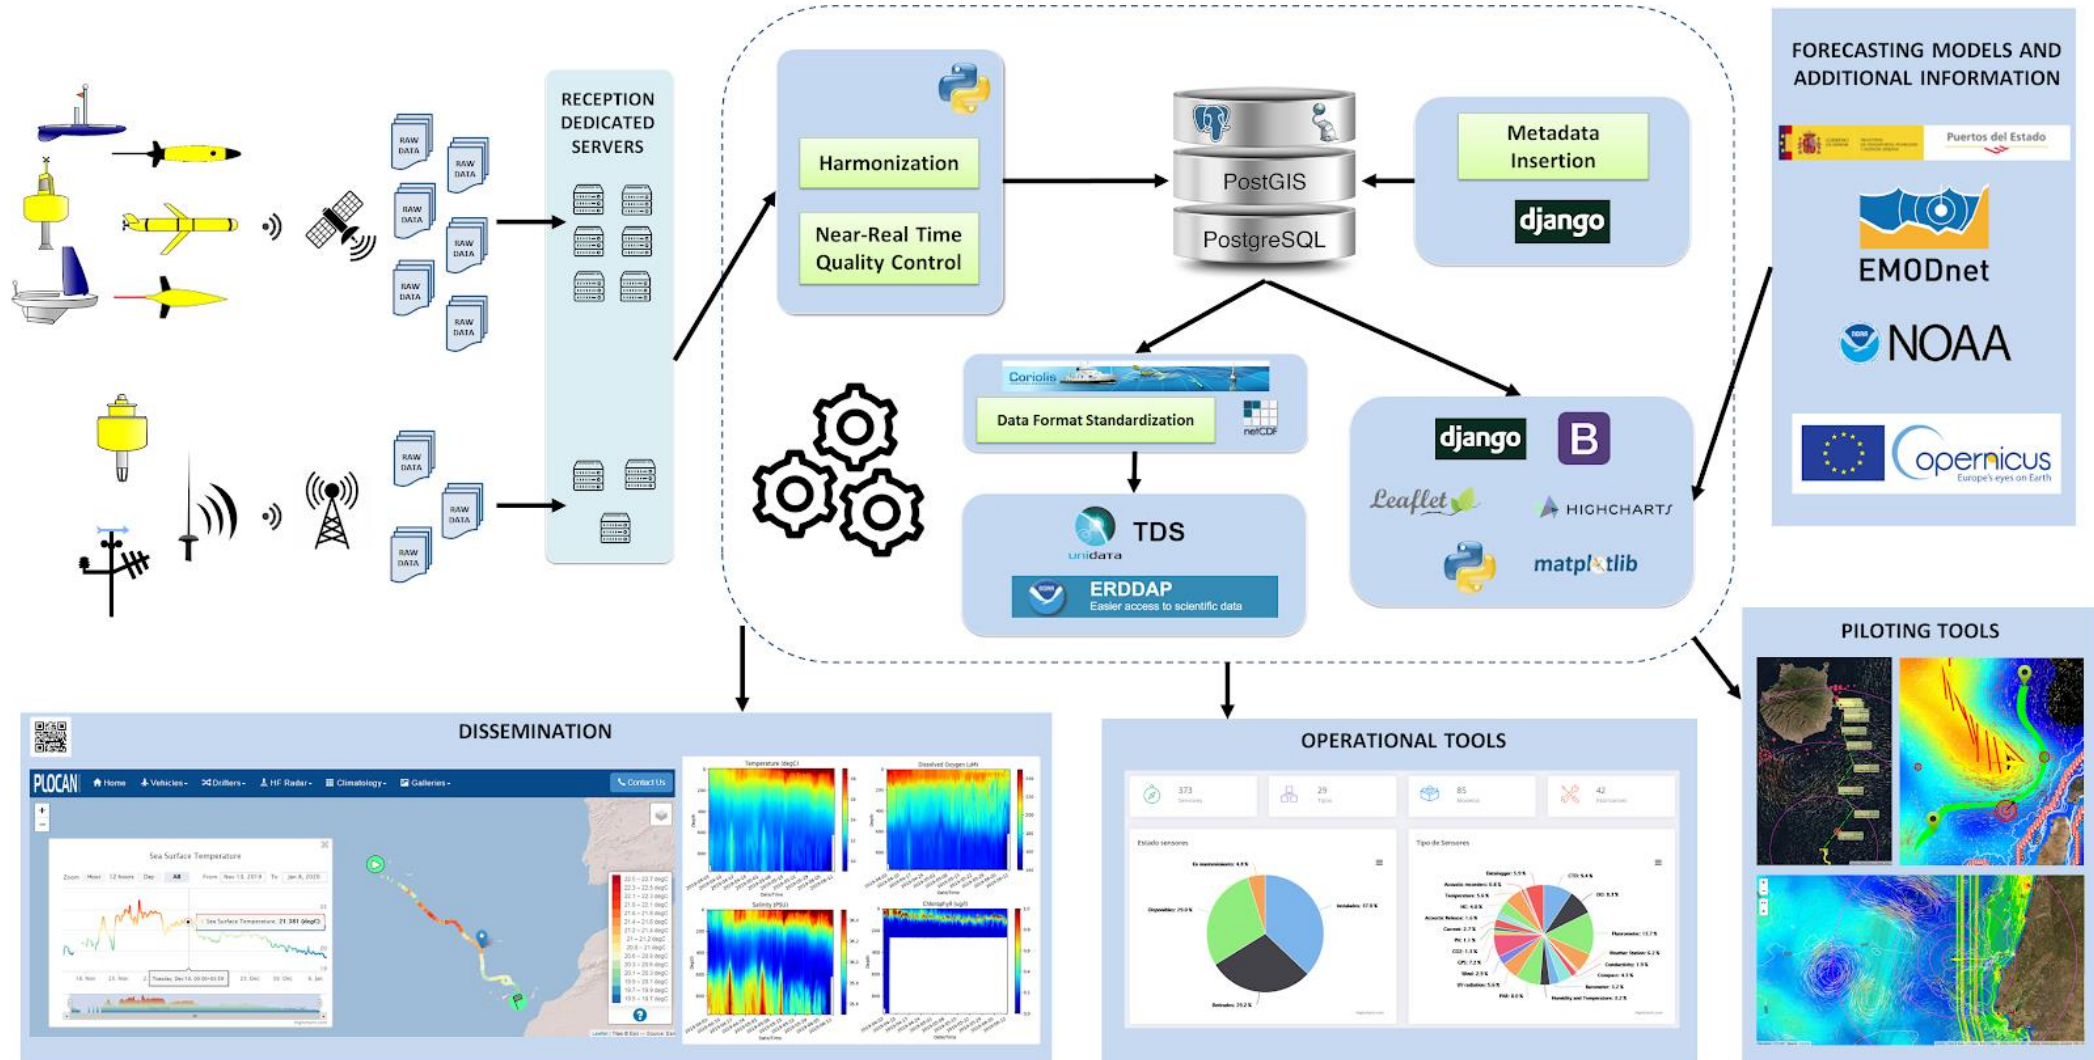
RAW DATA

RAW DATA

RAW DATA

RAW DATA

RAW DATA

RAW DATA

RECEPTION DEDICATED SERVERS

RAW DATA

RAW DATA

RAW DATA

Harmonization

Near-Real Time Quality Control

PostGIS

PostgreSQL

Metadata Insertion

django

FORECASTING MODELS AND ADDITIONAL INFORMATION

Puertos del Estado

EMODnet

NOAA

opernicus
Europe's eyes on Earth

Coriolis

Data Format Standardization

netCDF

django

B

Leaflet

HIGHCHARTS

matplotlib

TDS
unidata

ERDDAP
Easier access to scientific data

PILOTING TOOLS

DISSEMINATION

PLOCAN Home Vehicles Drifters HF Radar Climatology Galleries Contact Us

Sea Surface Temperature

OPERATIONAL TOOLS

373
29
85
42

Estado sensores

Tipo de Sensores